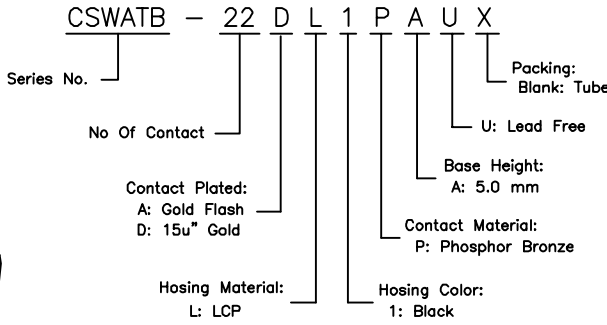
CSWATB – 22 D L 1 P A U X

Series No.

No Of Contact

Contact Plated:
A: Gold Flash
D: 15u" Gold

Hosing Material:
L: LCP

Hosing Color:
1: Black

Contact Material:
P: Phosphor Bronze

Base Height:
A: 5.0 mm

U: Lead Free

Packing:
Blank: Tube